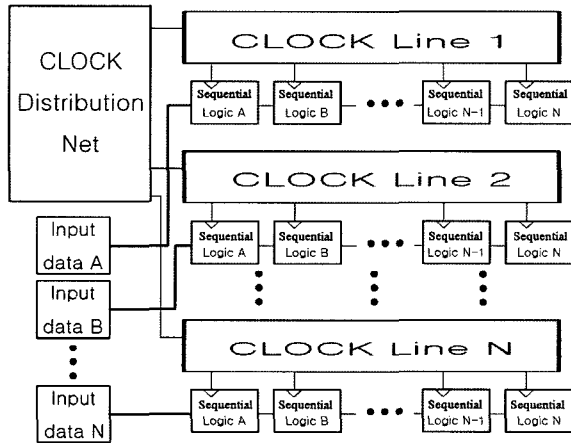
CLOCK Distribution Net

CLOCK Line 1

Sequential Logic A

Sequential Logic B

Sequential Logic N-1

Sequential Logic N

CLOCK Line 2

Input data A

Sequential Logic A

Sequential Logic B

Sequential Logic N-1

Sequential Logic N

Input data B

CLOCK Line N

Input data N

Sequential Logic A

Sequential Logic B

Sequential Logic N-1

Sequential Logic N